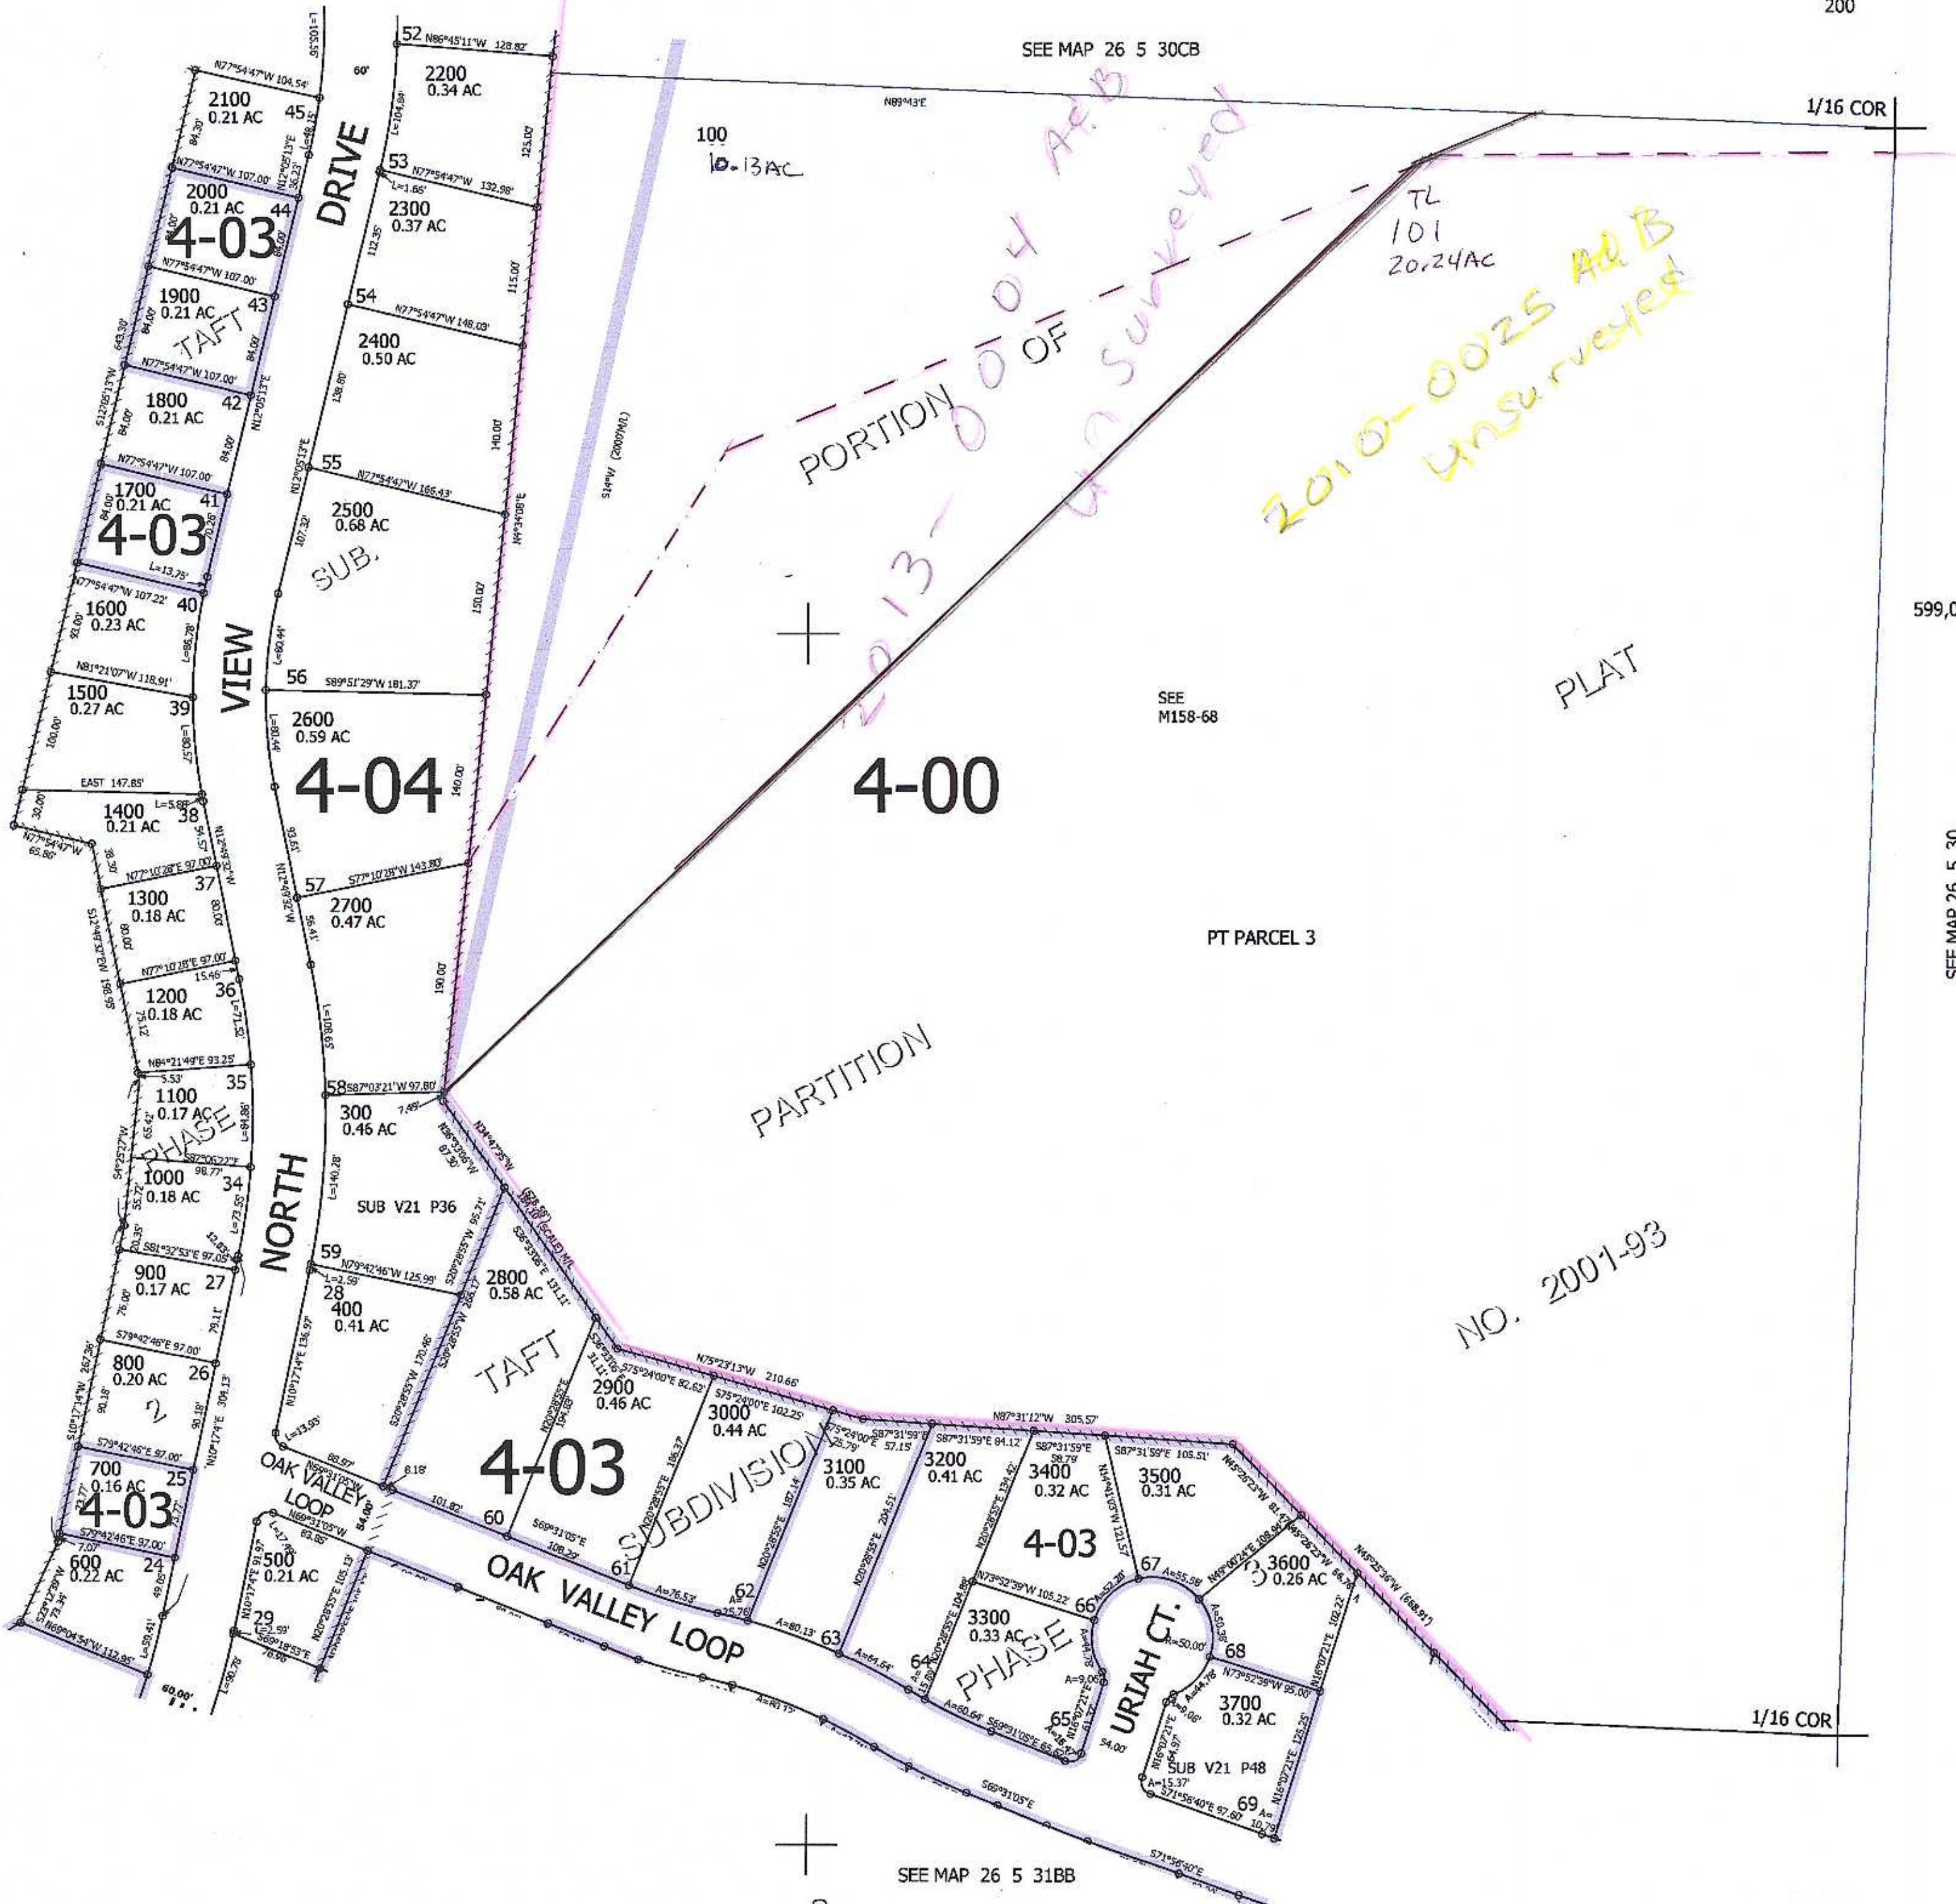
200

SEE MAP 26 5 30CB

1/16 COR

N89°43'E

100
10.13AC

TL
101
20.24AC

2013-004 A&B
Unsurveyed

2010-0025 A&B
Unsurveyed

PORTION OF

SUB.

PLAT

SEE
M158-68

4-00

PT PARCEL 3

PARTITION

NO. 2001-93

599,0

SEE MAP 26 5 30

1/16 COR

SEE MAP 26 5 31BB

52 N86°45'11"W 128.82'
2200
0.34 AC
125.00'

53 N77°54'47"W 132.98'
L=1.66'
2300
0.37 AC
112.35'
115.00'

54 N77°54'47"W 148.03'
2400
0.50 AC
138.80'
140.00'

55 N77°54'47"W 166.43'
2500
0.68 AC
107.32'
150.00'
N4°34'08"E
S14°W (2000 M/L)

56 S89°51'29"W 181.37'
L=80.44'
2600
0.59 AC
4-04
140.00'

57 S77°10'28"W 143.80'
2700
0.47 AC
190.00'
L=108.65'

58 S87°03'21"W 97.80'
300
0.46 AC
7.49'
L=140.28'
SUB V21 P36

59 N79°42'46"W 125.99'
L=2.59'
28
400
0.41 AC
N10°17'14"E 136.97'
L=13.93'

2800
0.58 AC
S20°28'55"W 95.71'
S20°28'55"W 170.46'

2900
0.46 AC
S75°24'00"E 82.62'

3000
0.44 AC
S75°24'00"E 102.25'

N75°23'13"W 210.66'

3100
0.35 AC

N87°31'12"W 305.57'

3200
0.41 AC
S87°31'59"E 84.12'

3400
0.32 AC
S87°31'59"E

3500
0.31 AC
S87°31'59"E 105.51'

4-03

3600
0.26 AC

3300
0.33 AC
N73°52'59"W 105.22'

3700
0.32 AC
N73°52'59"W 95.00'

SUB V21 P48

TAFT
4-03
SUBDIVISION
PHASE
3

URIAH CT.
R=50.00'

60 61 62 63 64 65 66 67 68 69

S69°31'05"E 108.29'
A=76.53'
A=80.13'
A=64.64'
A=60.64'
S69°31'05"E
S71°56'40"E

OAK VALLEY LOOP

OAK VALLEY LOOP
N69°31'05"W
54.00'
8.18'
101.82'

500
0.21 AC
29
L=2.99'
S69°18'53"E
N10°17'14"E 91.97
N20°28'55"E 105.13'

DRIVE
VIEW
NORTH

N77°54'47"W 104.54'
60'
2100
0.21 AC
45
84.30'

N77°54'47"W 107.00'
2000
0.21 AC
44
4-03
N12°05'13"E

N77°54'47"W 107.00'
1900
0.21 AC
43
TAFT
84.00'
643.30'

N77°54'47"W 107.00'
1800
0.21 AC
42
S12°05'13"W
N12°05'13"E

N77°54'47"W 107.00'
1700
0.21 AC
41
4-03
84.00'
L=13.75'

N77°54'47"W 107.22'
1600
0.23 AC
40
92.00'
L=86.78'

N81°21'07"W 118.91'
1500
0.27 AC
39
100.00'
L=80.57'

EAST 147.85'
1400
0.21 AC
38
L=5.88'
30.00'
N77°54'47"W
65.86'

N77°10'28"E 97.00'
1300
0.18 AC
37
80.00'

N77°10'28"E 97.00'
15.46'
1200
0.18 AC
36
L=71.52'

N84°21'49"E 93.25'
5.53'
1100
0.17 AC
35
PHASE
L=84.86'

S87°06'22"E 98.77'
1000
0.18 AC
34
L=73.55'

S81°32'53"E 97.05'
900
0.17 AC
27
79.11'

S79°42'46"E 97.00'
800
0.20 AC
26
2
90.18'
S10°17'14"W 267.36'
N10°17'14"E 304.13'

S79°42'46"E 97.00'
700
0.16 AC
25
4-03

S79°42'46"E 97.00'
7.07'
600
0.22 AC
24
N69°04'54"W 112.96'
60.00'